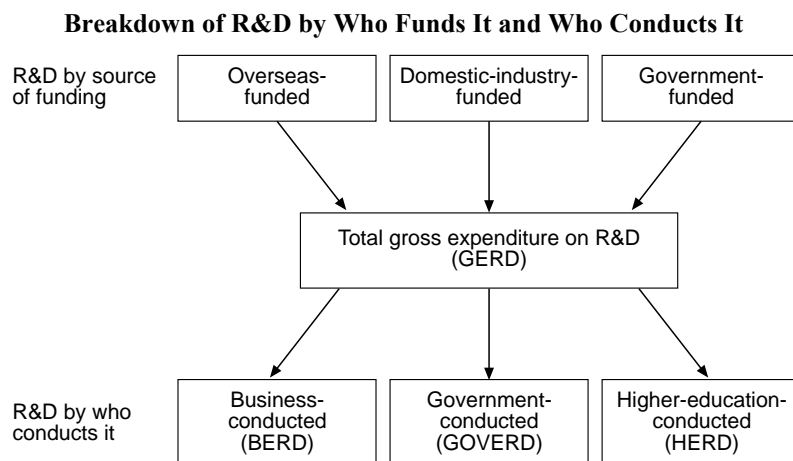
Breakdown of R&D by Who Funds It and Who Conducts It

R&D by source of funding

Overseas-funded

Domestic-industry-funded

Government-funded

Total gross expenditure on R&D (GERD)

R&D by who conducts it

Business-conducted (BERD)

Government-conducted (GOVERD)

Higher-education-conducted (HERD)